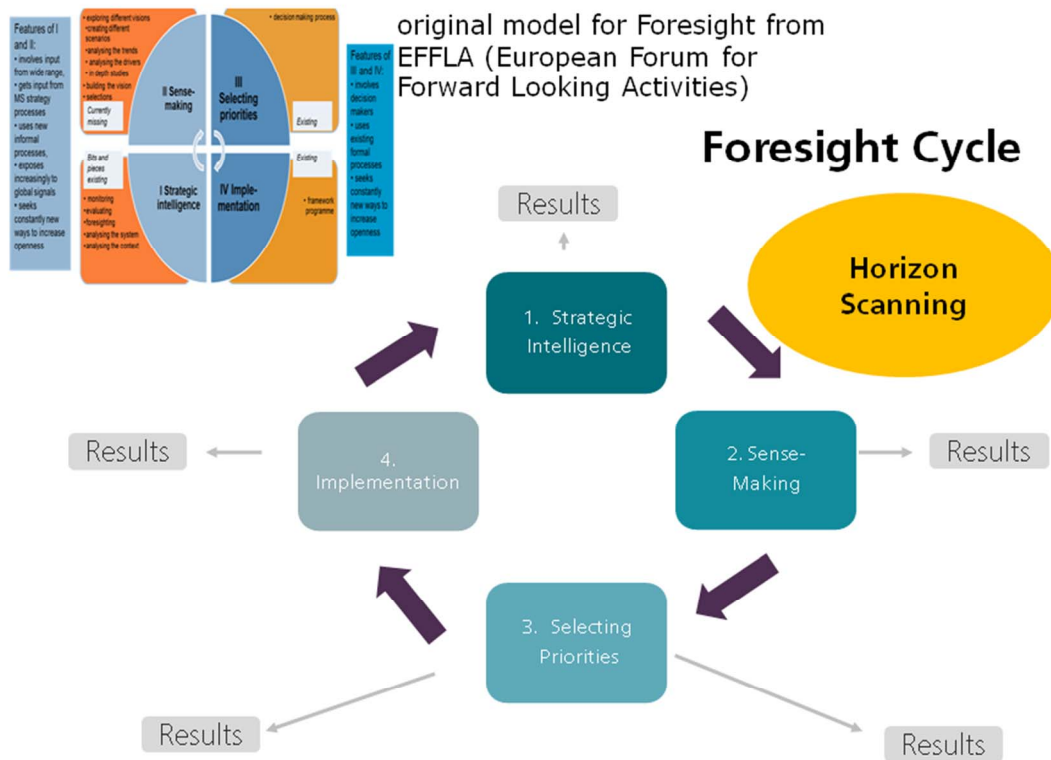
Features of I and II:
• involves input from wide range,
• gets input from MS strategy processes
• uses new informal processes,
• exposes increasingly to global signals
• seeks constantly new ways to increase openness

• exploring different visions
• creating different scenarios
• analysing the trends
• analysing the drivers
• in depth studies
• building the vision
• selections

Currently missing

II Sense-making

III Selecting priorities

• decision making process

Existing

Bits and pieces existing

I Strategic intelligence

IV Implementation

Existing

• monitoring
• evaluating
• foresighting
• analysing the system
• analysing the context

• framework programme

Features of III and IV:
• involves decision makers
• uses existing formal processes
• seeks constantly new ways to increase openness

original model for Foresight from EFFLA (European Forum for Forward Looking Activities)

Foresight Cycle

Results

Horizon Scanning

1. Strategic Intelligence

Results

4. Implementation

2. Sense-Making

Results

3. Selecting Priorities

Results

Results